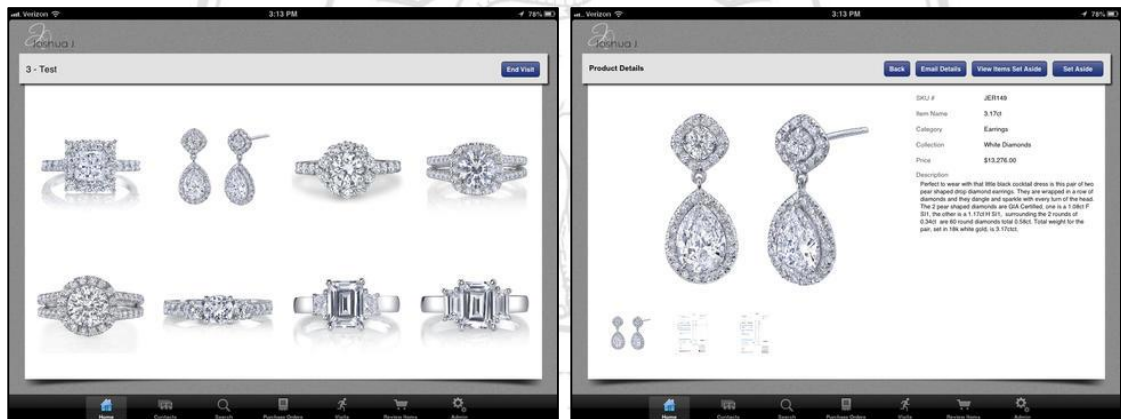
Verizon 3:13 PM 78%

Joshua J

3 - Test

End Visit

Home Contacts Search Purchase Orders Visits Review Items Admin

Verizon 3:13 PM 78%

Joshua J

Product Details

Back Email Details View Items Set Aside Set Aside

| | |
|---|---|
| SKU # | JER149 |
| Item Name | 3.17ct |
| Category | Earrings |
| Collection | White Diamonds |
| Price | $13,276.00 |

Description
Perfect to wear with that little black cocktail dress is this pair of two pear shaped drop diamond earrings. They are wrapped in a row of diamonds and they dangle and sparkle with every turn of the head. The 2 pear shaped diamonds are GIA Certified, one is a 1.08ct F SI1, the other is a 1.17ct H SI1, surrounding the 2 rounds of 0.34ct are 60 round diamonds total 0.58ct. Total weight for the pair, set in 18k white gold, is 3.17ct.

Home Contacts Search Purchase Orders Visits Review Items Admin